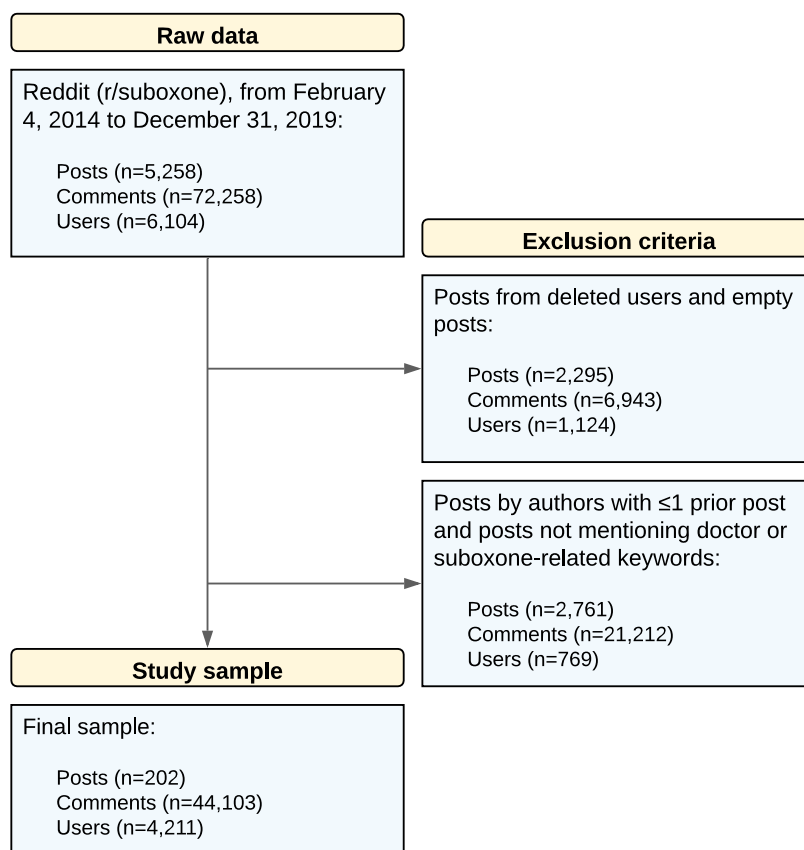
Raw data

Reddit (r/suboxone), from February 4, 2014 to December 31, 2019:

Posts (n=5,258)
Comments (n=72,258)
Users (n=6,104)

Exclusion criteria

Posts from deleted users and empty posts:

Posts (n=2,295)
Comments (n=6,943)
Users (n=1,124)

Posts by authors with ≤1 prior post and posts not mentioning doctor or suboxone-related keywords:

Posts (n=2,761)
Comments (n=21,212)
Users (n=769)

Study sample

Final sample:

Posts (n=202)
Comments (n=44,103)
Users (n=4,211)